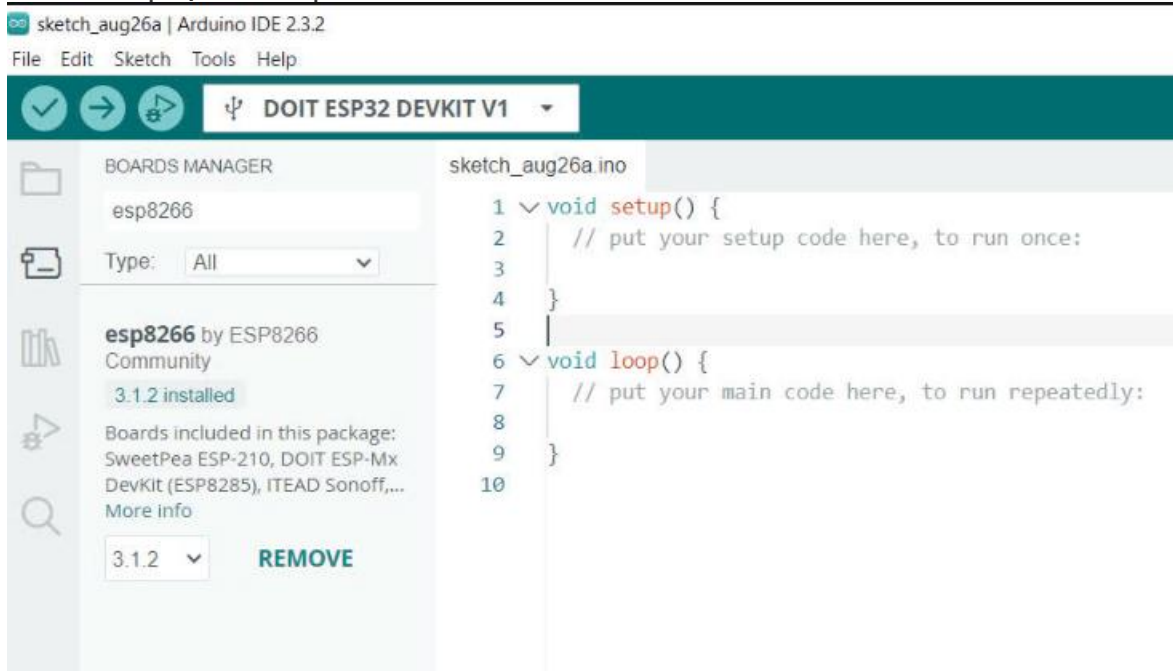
sketch_aug26a | Arduino IDE 2.3.2

File Edit Sketch Tools Help

DOIT ESP32 DEVKIT V1

BOARDS MANAGER

esp8266

Type: All

esp8266 by ESP8266 Community

3.1.2 installed

Boards included in this package: SweetPea ESP-210, DOIT ESP-Mx DevKit (ESP8285), ITEAD Sonoff,...

More info

3.1.2

REMOVE

sketch_aug26a.ino

1 void setup() {
2 // put your setup code here, to run once:
3
4 }
5
6 void loop() {
7 // put your main code here, to run repeatedly:
8
9 }
10